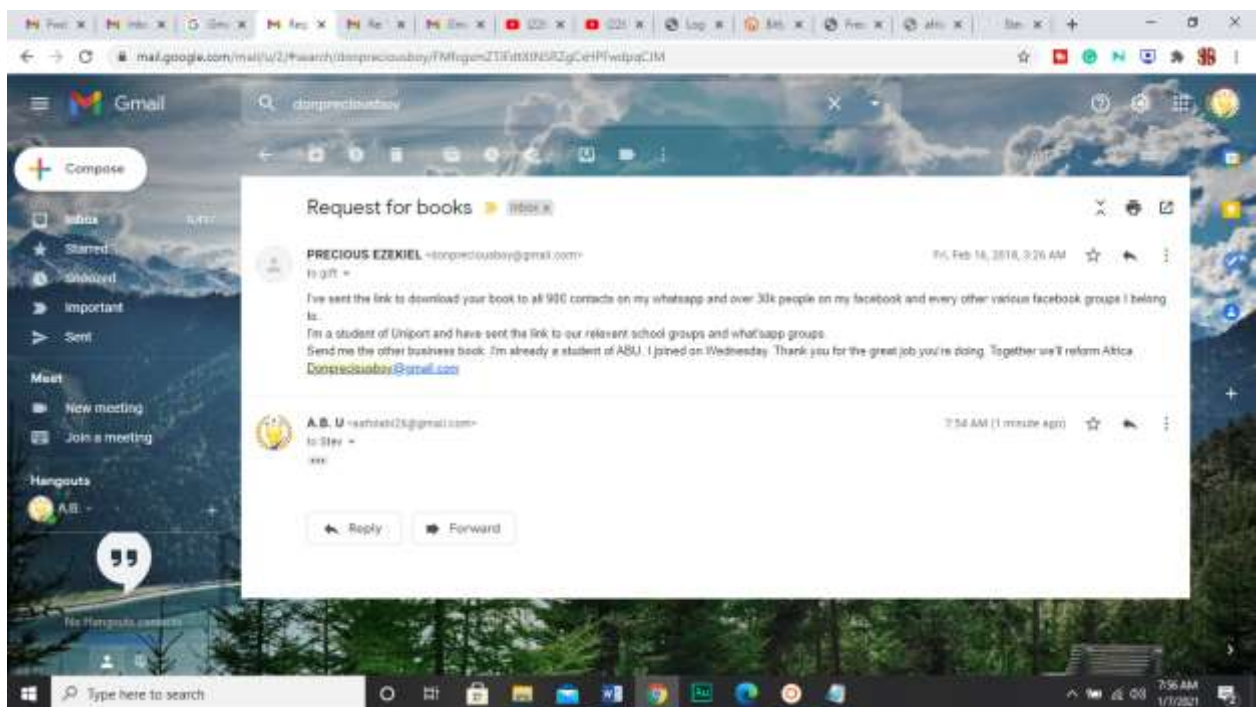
mail.google.com/mail/u/2/#search/donpreciousboy/FMfcgxwZTlFdtXNSRZgCxHPfwdpqCIM

Gmail

donpreciousboy

Compose

Inbox

Starred

Snoozed

Important

Sent

Meet

New meeting

Join a meeting

Hangouts

A.B.

No Hangouts contacts

Request for books

Inbox x

PRECIOUS EZEKIEL <donpreciousboy@gmail.com>

to gift

Fri, Feb 16, 2018, 3:26 AM

I've sent the link to download your book to all 900 contacts on my whatsapp and over 30k people on my facebook and every other various facebook groups I belong to.

I'm a student of Uniport and have sent the link to our relevent school groups and what'sapp groups.

Send me the other business book. I'm already a student of ABU. I joined on Wednesday. Thank you for the great job you're doing. Together we'll reform Africa.

Donpreciousboy@gmail.com

A. B. U <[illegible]@gmail.com>

to Stev

7:54 AM (1 minute ago)

Reply

Forward

Type here to search

7:56 AM
1/7/2021